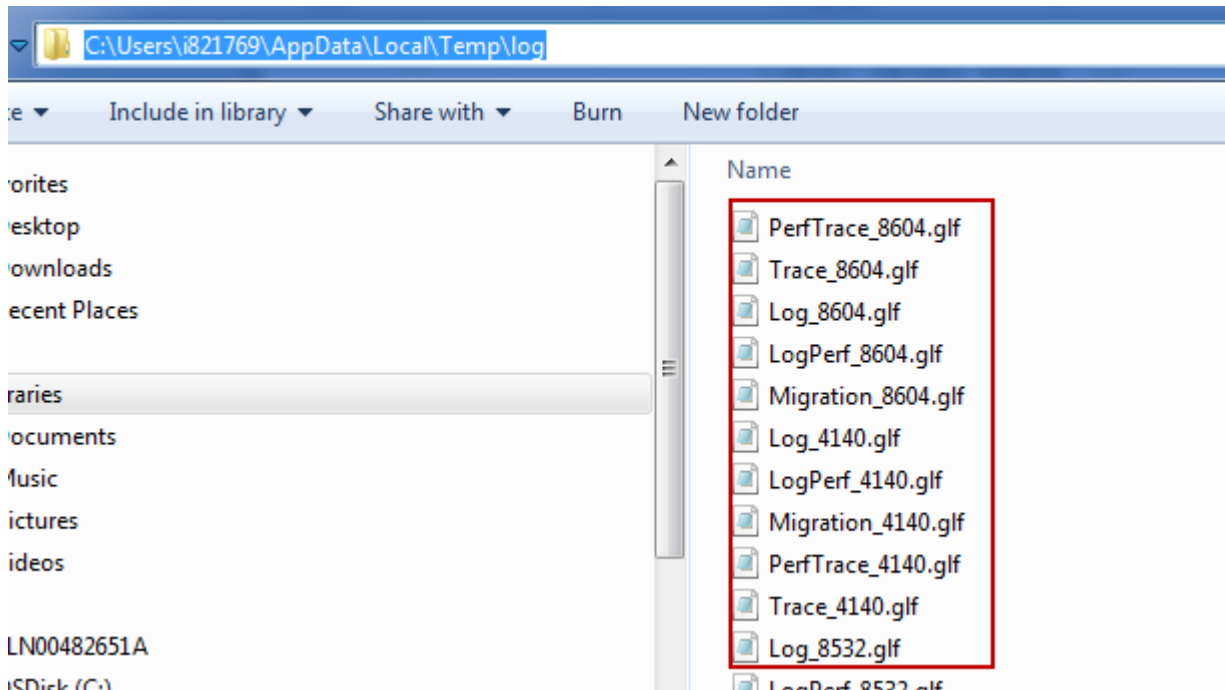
C:\Users\i821769\AppData\Local\Temp\log

:e ▾ Include in library ▾ Share with ▾ Burn New folder

vorites
esktop
ownloads
ecent Places

raries
ocuments
Music
ictures
ideos

LN00482651A
SDisk (C:)

Name
PerfTrace_8604.glf
Trace_8604.glf
Log_8604.glf
LogPerf_8604.glf
Migration_8604.glf
Log_4140.glf
LogPerf_4140.glf
Migration_4140.glf
PerfTrace_4140.glf
Trace_4140.glf
Log_8532.glf
LogPerf_8532.glf